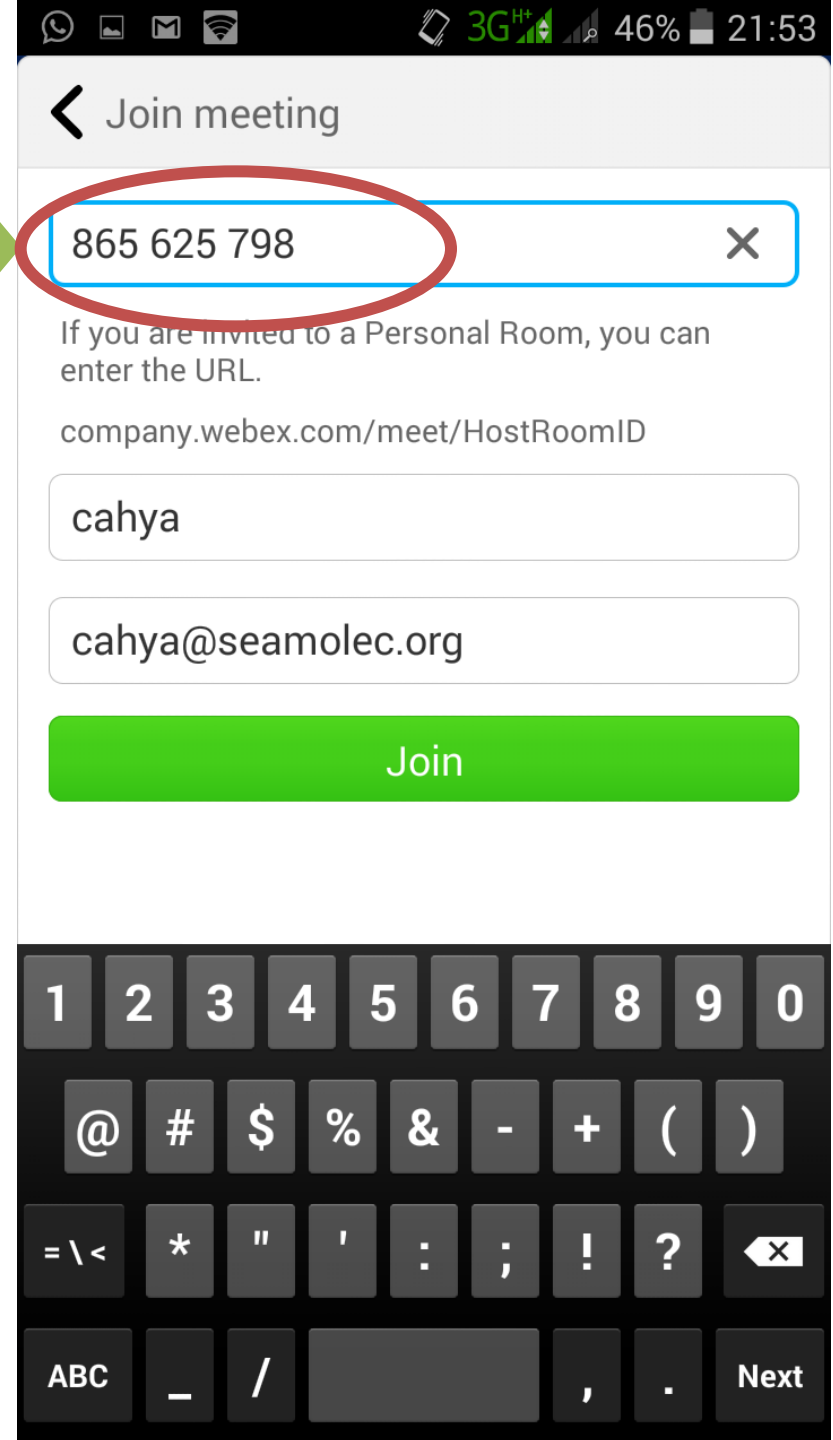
3G H+ 46% 21:53

Join meeting

865 625 798

If you are invited to a Personal Room, you can enter the URL.

company.webex.com/meet/HostRoomID

cahya

cahya@seamolec.org

Join

1 2 3 4 5 6 7 8 9 0

@ # $ % & - + ( )

= \ < * " ' : ; ! ?

ABC _ / , . Next